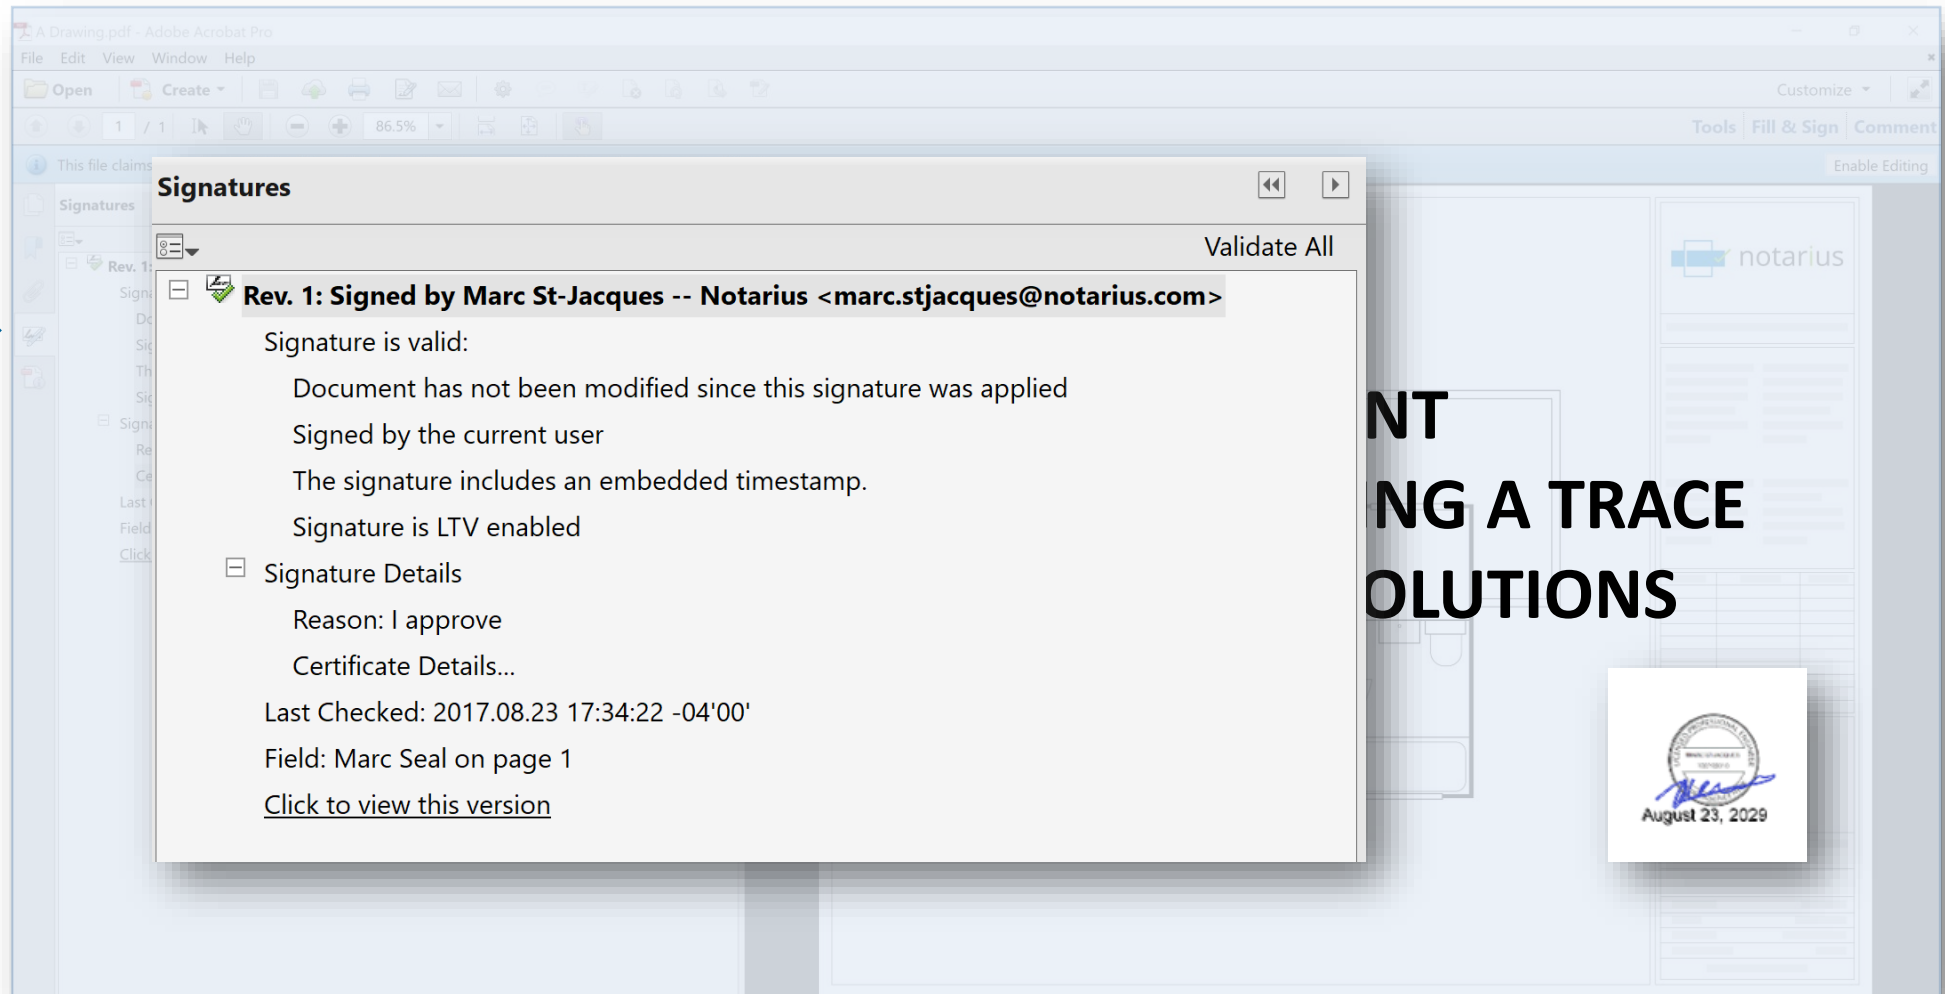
A Drawing.pdf - Adobe Acrobat Pro

File Edit View Window Help

Open Create Customize

1 / 1 86.5%

Tools Fill & Sign Comment

This file claims

Enable Editing

Signatures

Signatures

Validate All

Rev. 1: Signed by Marc St-Jacques -- Notarius <marc.stjacques@notarius.com>

Signature is valid:

Document has not been modified since this signature was applied

Signed by the current user

The signature includes an embedded timestamp.

Signature is LTV enabled

Signature Details

Reason: I approve

Certificate Details...

Last Checked: 2017.08.23 17:34:22 -04'00'

Field: Marc Seal on page 1

Click to view this version

notarius

NT

NG A TRACE

OLUTIONS

August 23, 2029